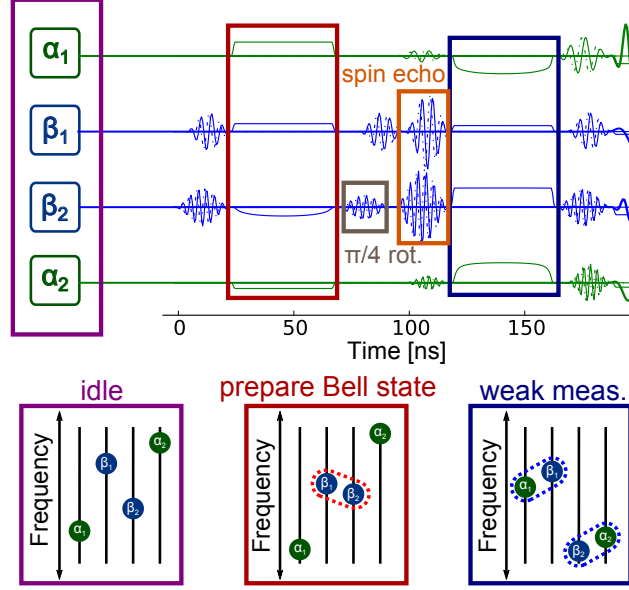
$\alpha_1$
$\beta_1$
$\beta_2$
$\alpha_2$

spin echo

π/4 rot.

0
50
100
150

Time [ns]

idle
Frequency
$\beta_1$
$\alpha_2$
$\beta_2$
$\alpha_1$

prepare Bell state
Frequency
$\alpha_2$
$\beta_1$
$\beta_2$
$\alpha_1$

weak meas.
Frequency
$\alpha_1$
$\beta_1$
$\beta_2$
$\alpha_2$